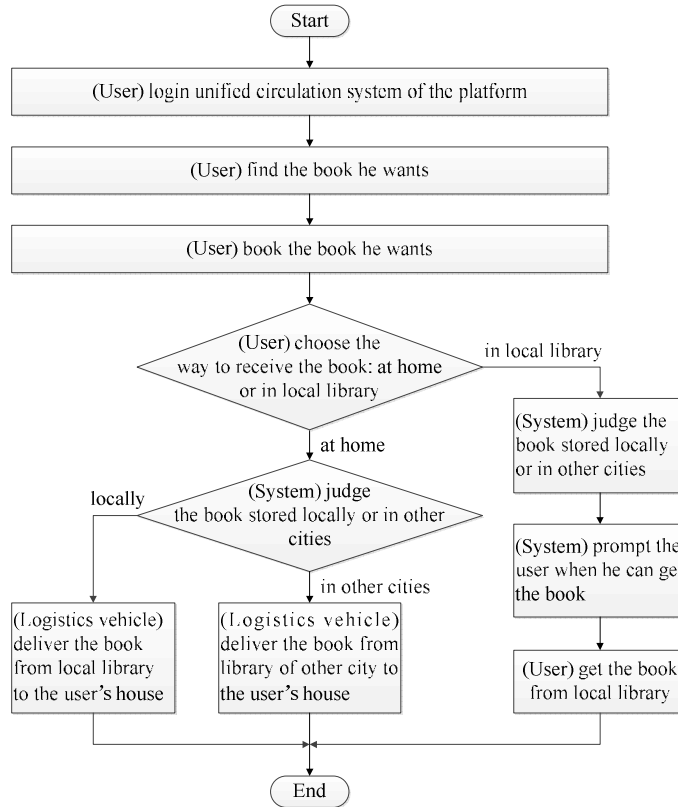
Start

(User) login unified circulation system of the platform

(User) find the book he wants

(User) book the book he wants

(User) choose the way to receive the book: at home or in local library

in local library

(System) judge the book stored locally or in other cities

at home

(System) judge the book stored locally or in other cities

locally

(System) prompt the user when he can ge the book

in other cities

(Logistics vehicle) deliver the book from local library to the user's house

(Logistics vehicle) deliver the book from library of other city to the user's house

(User) get the book from local library

End